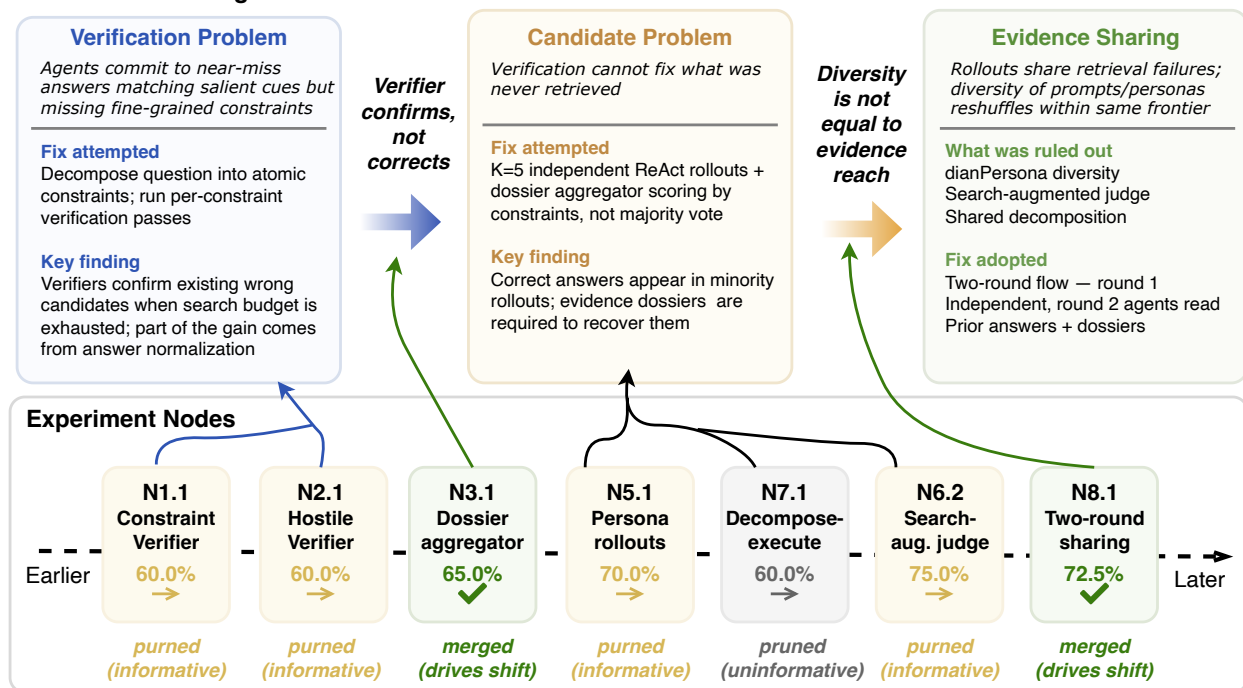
Verification Problem

Agents commit to near-miss answers matching salient cues but missing fine-grained constraints

Fix attempted
Decompose question into atomic constraints; run per-constraint verification passes

Key finding
Verifiers confirm existing wrong candidates when search budget is exhausted; part of the gain comes from answer normalization

Verifier confirms, not corrects

Candidate Problem

Verification cannot fix what was never retrieved

Fix attempted
K=5 independent ReAct rollouts + dossier aggregator scoring by constraints, not majority vote

Key finding
Correct answers appear in minority rollouts; evidence dossiers are required to recover them

Diversity is not equal to evidence reach

Evidence Sharing

Rollouts share retrieval failures; diversity of prompts/personas reshuffles within same frontier

What was ruled out
dianPersona diversity
Search-augmented judge
Shared decomposition

Fix adopted
Two-round flow — round 1 Independent, round 2 agents read Prior answers + dossiers

Experiment Nodes

N1.1
Constraint Verifier
60.0%
purned (informative)

N2.1
Hostile Verifier
60.0%
purned (informative)

N3.1
Dossier aggregator
65.0%
merged (drives shift)

N5.1
Persona rollouts
70.0%
purned (informative)

N7.1
Decompose-execute
60.0%
pruned (uninformative)

N6.2
Search-aug. judge
75.0%
purned (informative)

N8.1
Two-round sharing
72.5%
merged (drives shift)

Earlier
Later